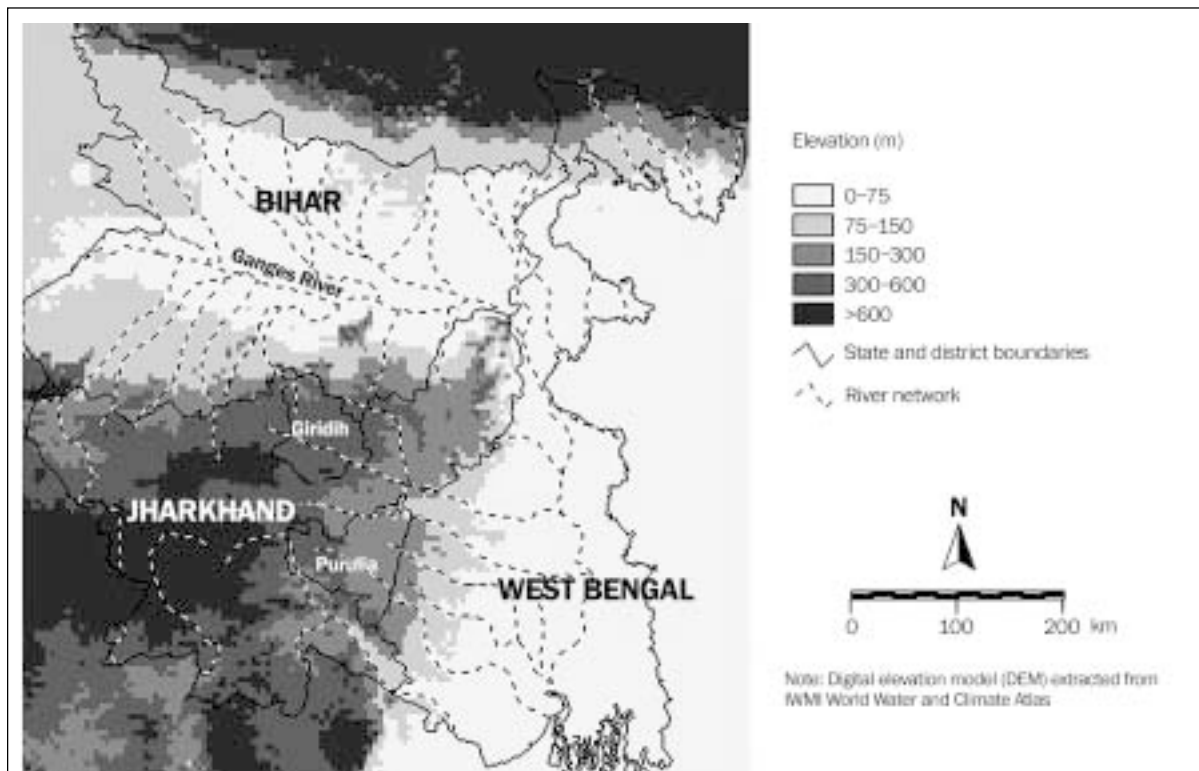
BIHAR

Ganges River

Giridih

JHARKHAND

Purulia

WEST BENGAL

Elevation (m)

0–75
75–150
150–300
300–600
>600

State and district boundaries

River network

N

0 100 200 km

Note: Digital elevation model (DEM) extracted from IWMI World Water and Climate Atlas